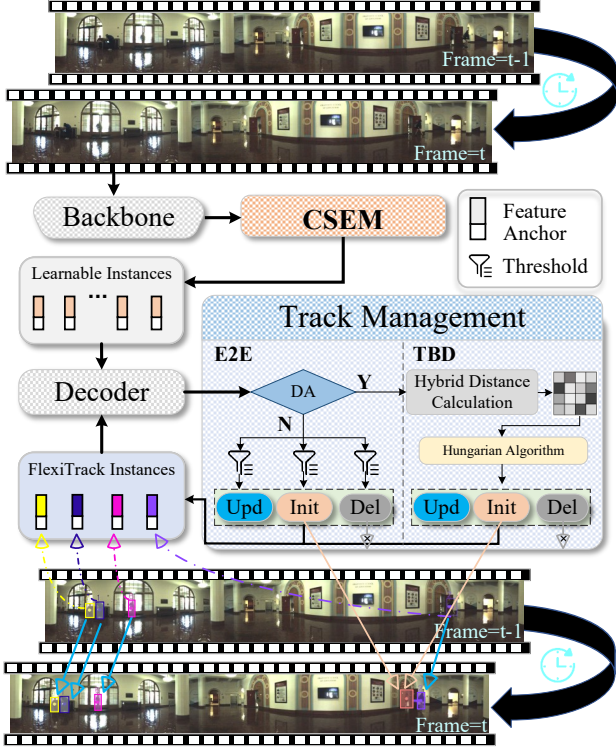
Frame=t-1

Frame=t

Backbone

CSEM

Feature
Anchor

Threshold

Learnable Instances

...

Track Management

E2E

TBD

Decoder

DA

Y

N

Hybrid Distance Calculation

Hungarian Algorithm

FlexiTrack Instances

Upd

Init

Del

Upd

Init

Del

Frame=t-1

Frame=t